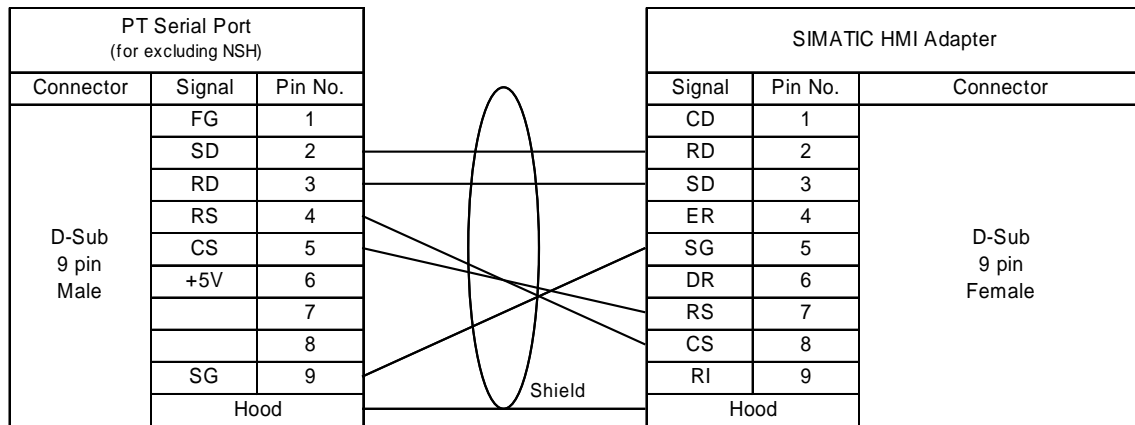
PT Serial Port
(for excluding NSH)

| Connector | Signal | Pin No. |
|---|---|---|
| D-Sub 9 pin Male | FG | 1 |
| | SD | 2 |
| | RD | 3 |
| | RS | 4 |
| | CS | 5 |
| | +5V | 6 |
| | | 7 |
| | | 8 |
| | SG | 9 |
| | Hood | |

Shield

SIMATIC HMI Adapter

| Signal | Pin No. | Connector |
|---|---|---|
| CD | 1 | D-Sub 9 pin Female |
| RD | 2 | |
| SD | 3 | |
| ER | 4 | |
| SG | 5 | |
| DR | 6 | |
| RS | 7 | |
| CS | 8 | |
| RI | 9 | |
| Hood | | |